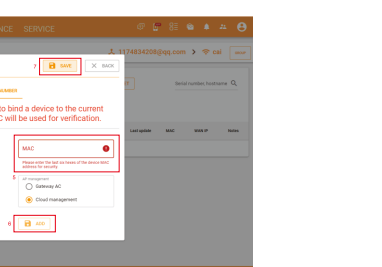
NCE SERVICE

1174834208@qq.com > cai

7 SAVE BACK

Serial number hostname

umber

to bind a device to the current
C will be used for verification.

Last update MAC WAN IP Notes

MAC

Please enter the last six bases of the device MAC address for security.

5 AP management

Gateway AC

Cloud management

6 ADD